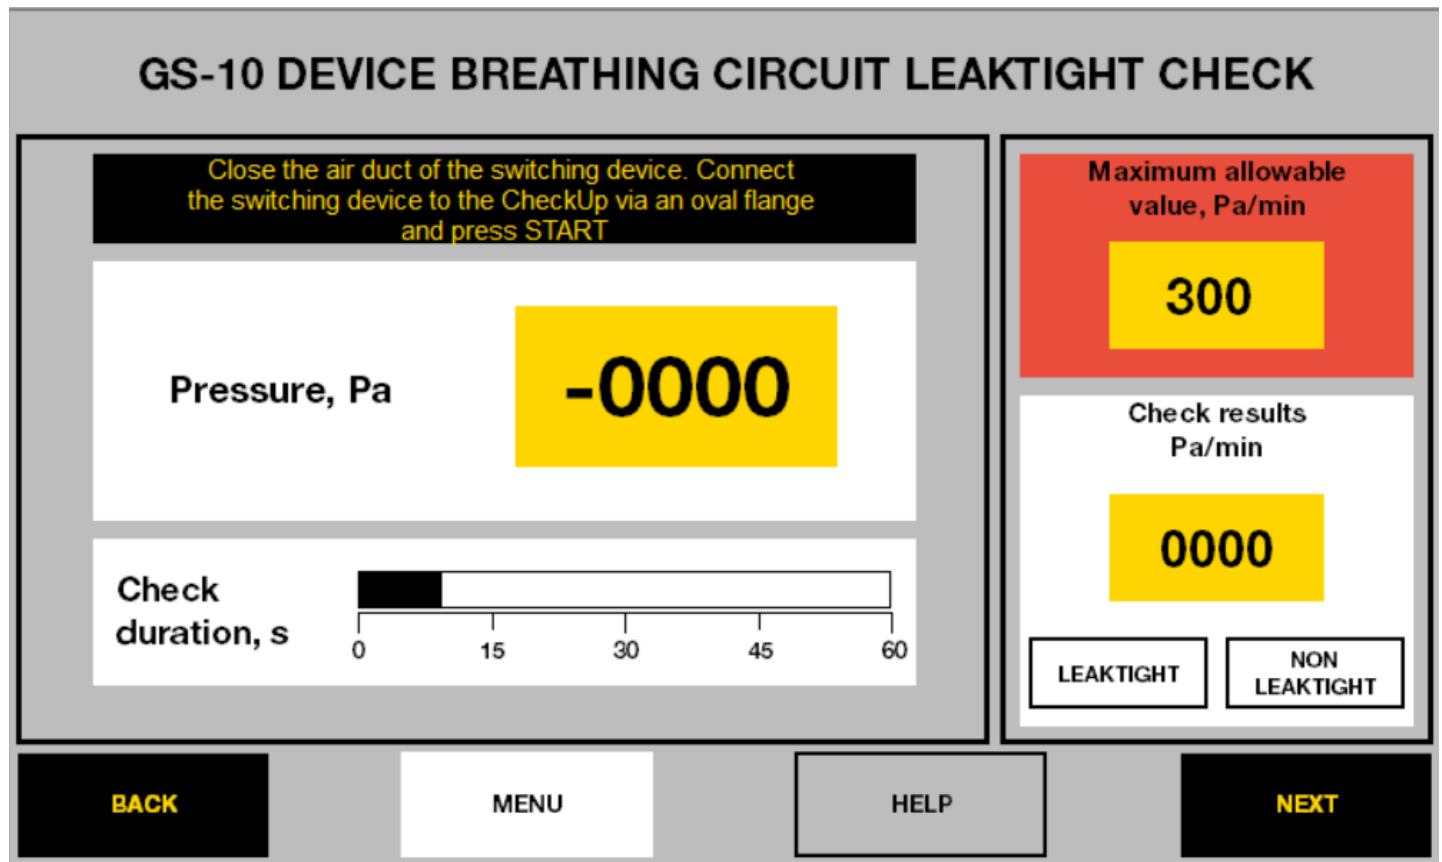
GS-10 DEVICE BREATHING CIRCUIT LEAKTIGHT CHECK

Close the air duct of the switching device. Connect the switching device to the CheckUp via an oval flange and press START

Pressure, Pa

-0000

Check duration, s

0 15 30 45 60

Maximum allowable value, Pa/min

300

Check results Pa/min

0000

LEAKTIGHT

NON LEAKTIGHT

BACK

MENU

HELP

NEXT